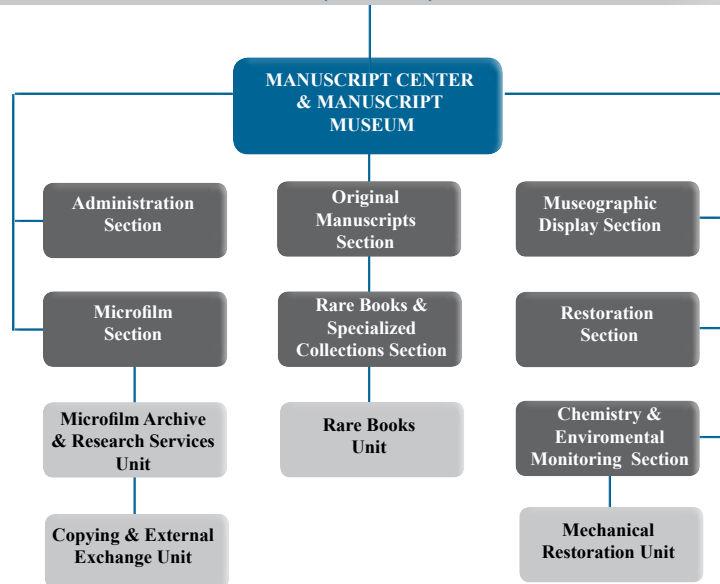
MANUSCRIPT CENTER & MANUSCRIPT MUSEUM

Administration Section

Original Manuscripts Section

Museographic Display Section

Microfilm Section

Rare Books & Specialized Collections Section

Restoration Section

Microfilm Archive & Research Services Unit

Rare Books Unit

Chemistry & Enviromental Monitoring Section

Copying & External Exchange Unit

Mechanical Restoration Unit